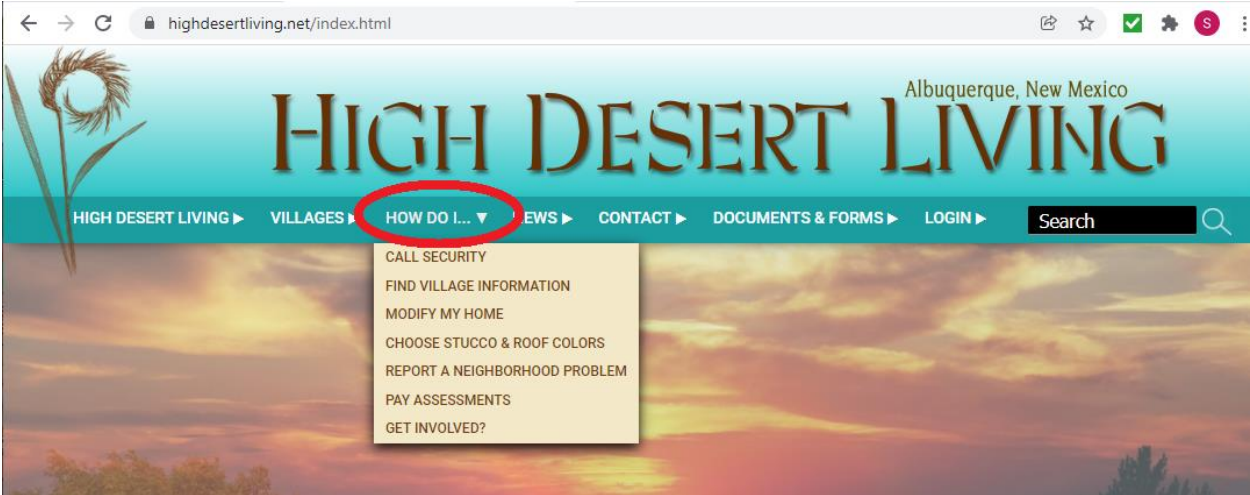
highdesertliving.net/index.html

S

Albuquerque, New Mexico

HIGH DESERT LIVING

HIGH DESERT LIVING ▶ VILLAGES ▶ HOW DO I... ▼ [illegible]EWS ▶ CONTACT ▶ DOCUMENTS & FORMS ▶ LOGIN ▶ Search

CALL SECURITY
FIND VILLAGE INFORMATION
MODIFY MY HOME
CHOOSE STUCCO & ROOF COLORS
REPORT A NEIGHBORHOOD PROBLEM
PAY ASSESSMENTS
GET INVOLVED?